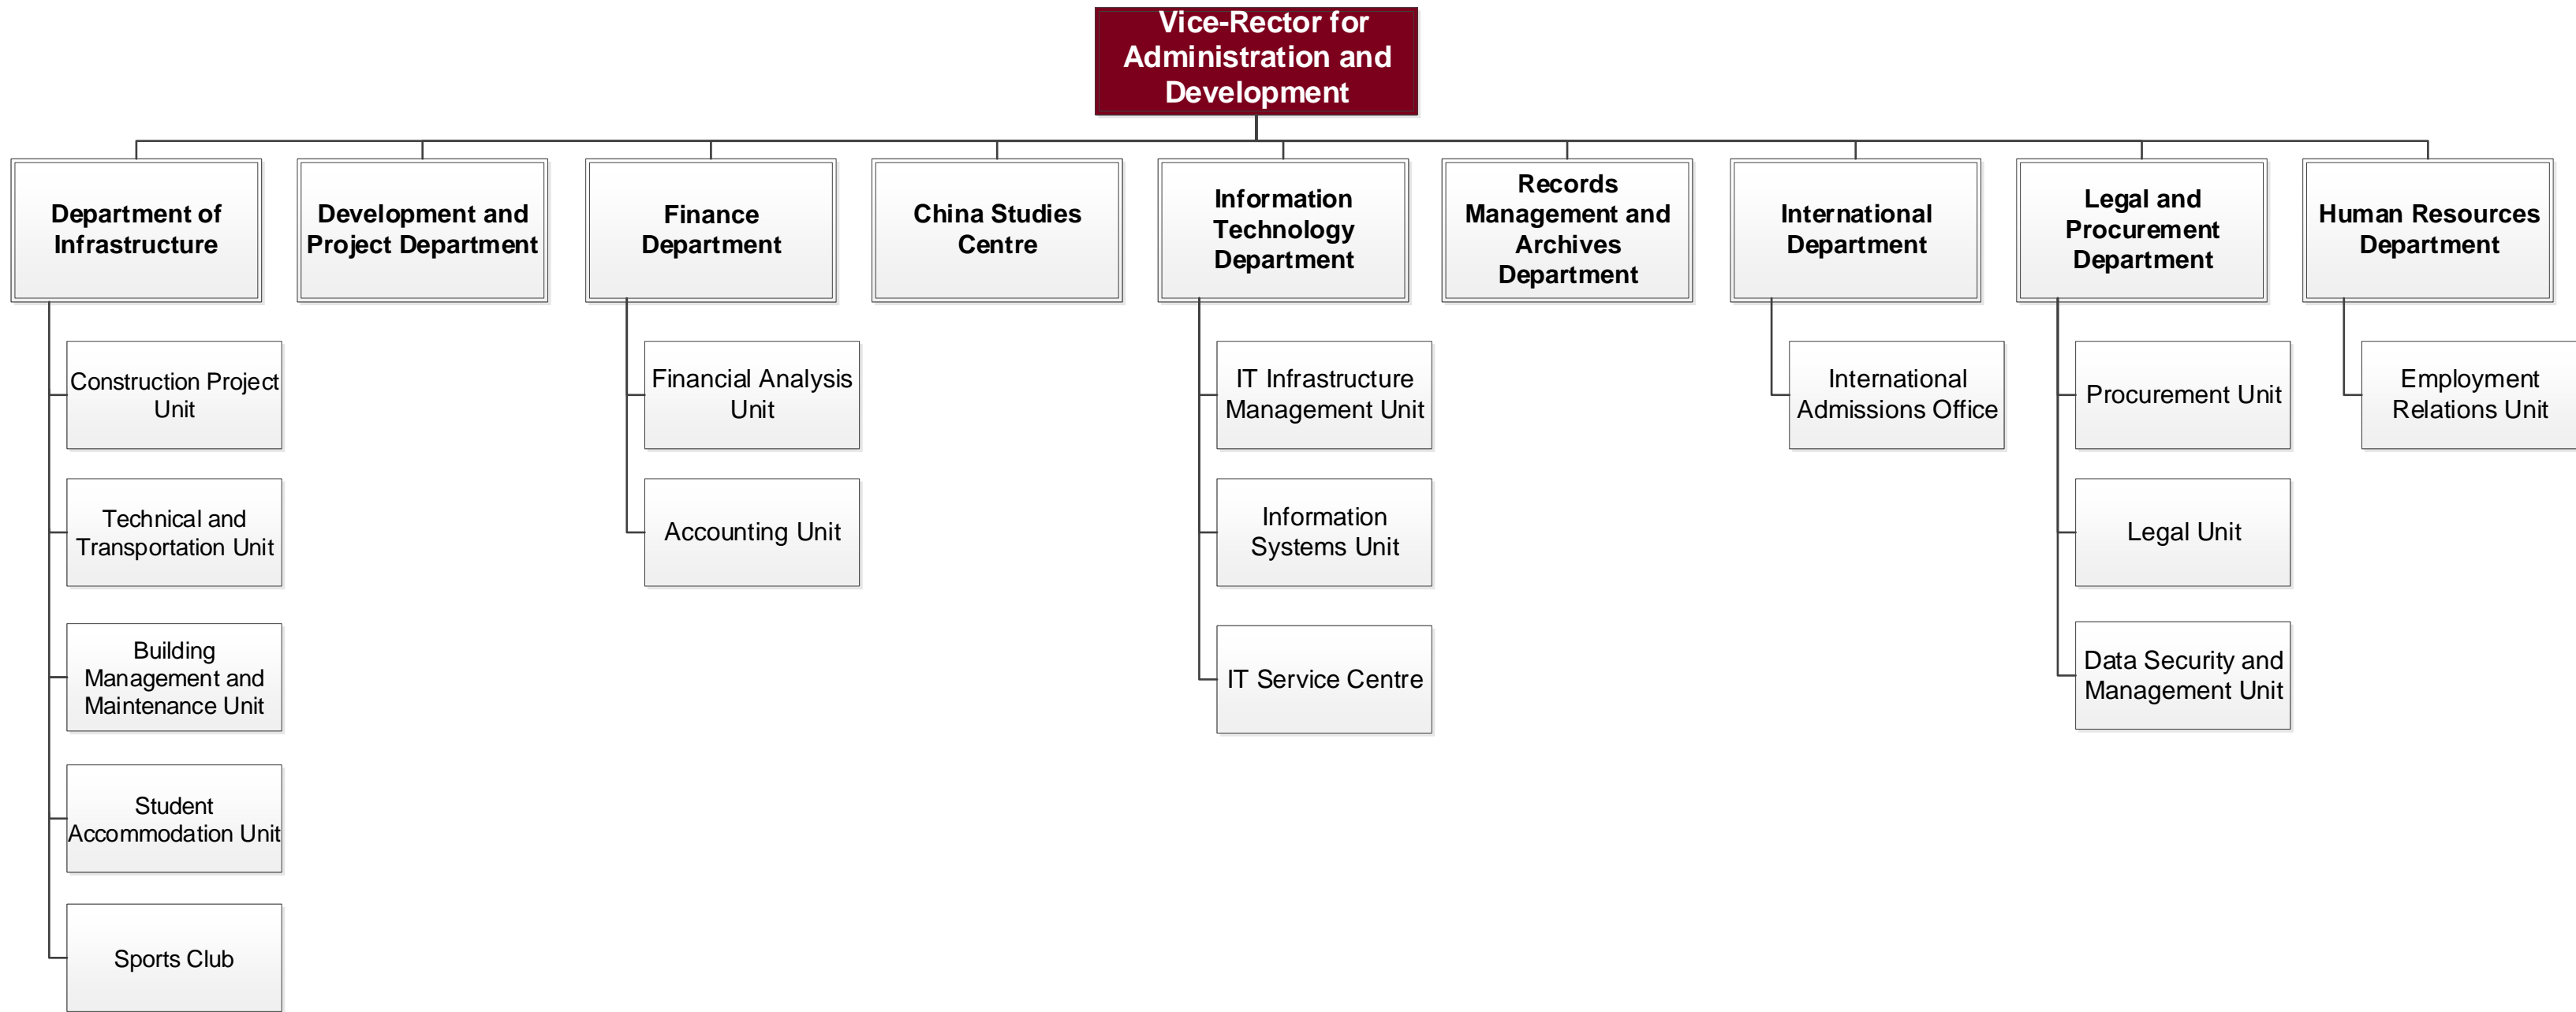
Vice-Rector for Administration and Development

Department of Infrastructure

Construction Project Unit

Technical and Transportation Unit

Building Management and Maintenance Unit

Student Accommodation Unit

Sports Club

Development and Project Department

Finance Department

Financial Analysis Unit

Accounting Unit

China Studies Centre

Information Technology Department

IT Infrastructure Management Unit

Information Systems Unit

IT Service Centre

Records Management and Archives Department

International Department

International Admissions Office

Legal and Procurement Department

Procurement Unit

Legal Unit

Data Security and Management Unit

Human Resources Department

Employment Relations Unit